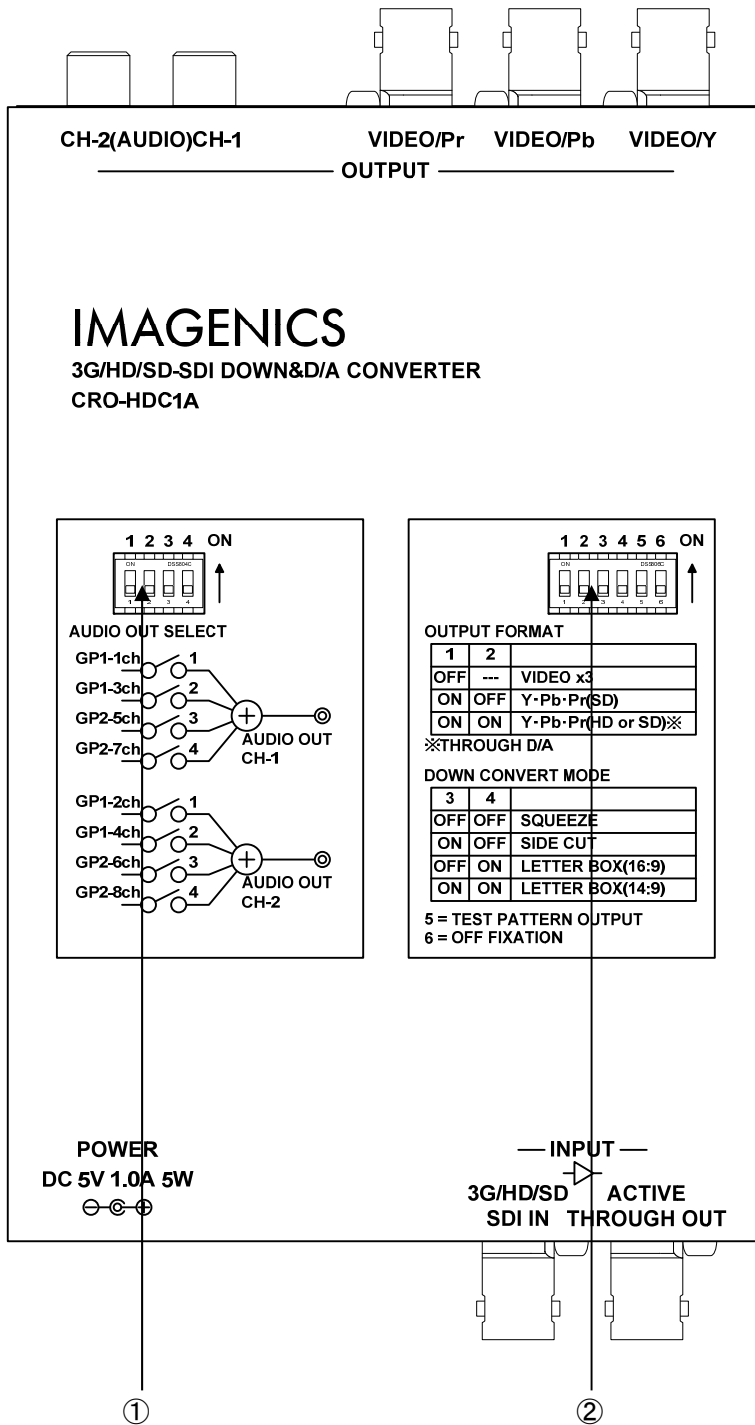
CH-2(AUDIO)CH-1

VIDEO/Pr VIDEO/Pb VIDEO/Y

OUTPUT

IMAGENICS

3G/HD/SD-SDI DOWN&D/A CONVERTER

CRO-HDC1A

1 2 3 4 ON

ON DSS04C

1 2 3 4

AUDIO OUT SELECT

GP1-1ch 1
GP1-3ch 2
GP2-5ch 3
GP2-7ch 4

AUDIO OUT CH-1

GP1-2ch 1
GP1-4ch 2
GP2-6ch 3
GP2-8ch 4

AUDIO OUT CH-2

1 2 3 4 5 6 ON

ON DSS06C

1 2 3 4 5 6

OUTPUT FORMAT

| 1 | 2 | |
|---|---|---|
| OFF | --- | VIDEO x3 |
| ON | OFF | Y·Pb·Pr(SD) |
| ON | ON | Y·Pb·Pr(HD or SD)※ |

※THROUGH D/A

DOWN CONVERT MODE

| 3 | 4 | |
|---|---|---|
| OFF | OFF | SQUEEZE |
| ON | OFF | SIDE CUT |
| OFF | ON | LETTER BOX(16:9) |
| ON | ON | LETTER BOX(14:9) |

5 = TEST PATTERN OUTPUT
6 = OFF FIXATION

POWER
DC 5V 1.0A 5W

INPUT

3G/HD/SD SDI IN

ACTIVE THROUGH OUT

①

②